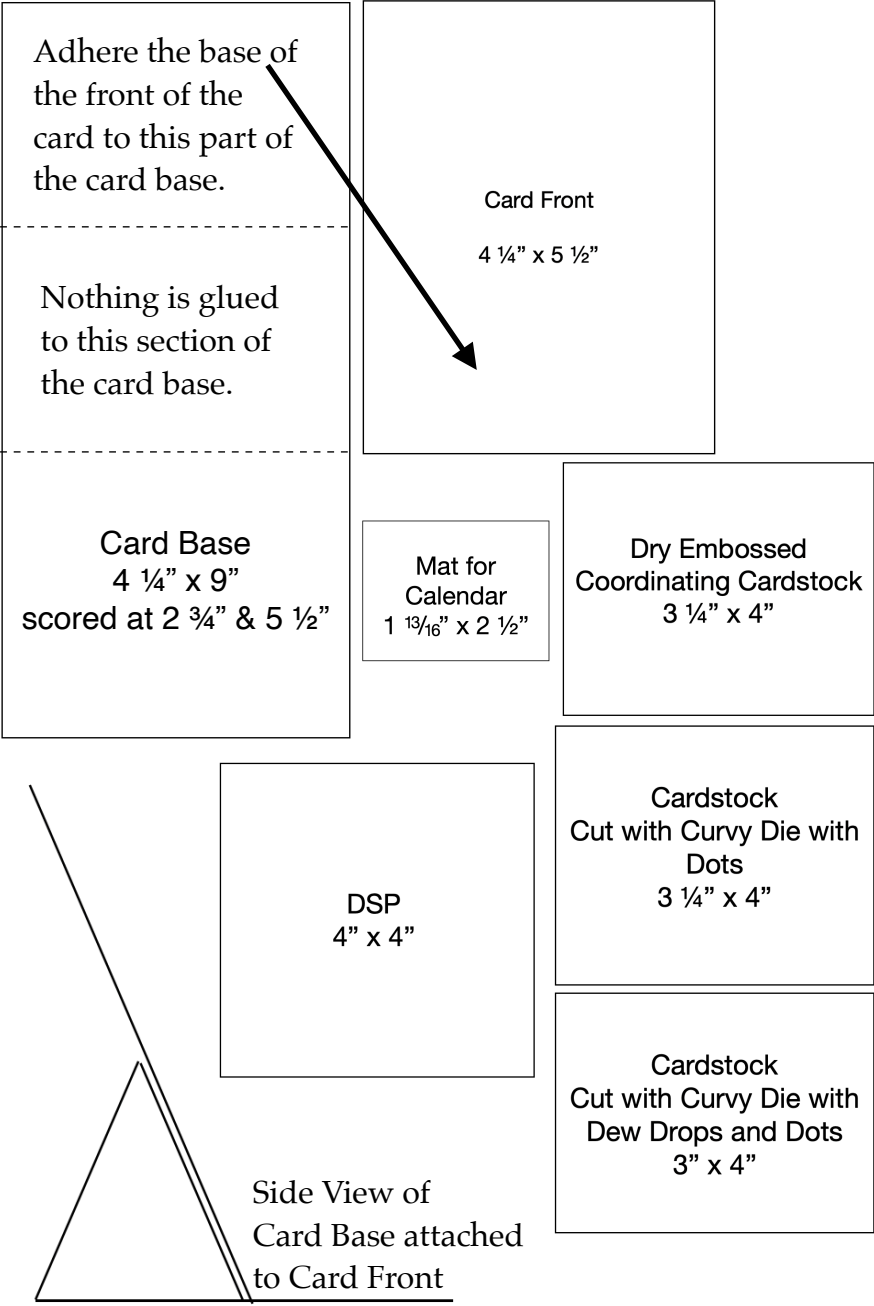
Adhere the base of the front of the card to this part of the card base.

Card Front

4 ¼" x 5 ½"

Nothing is glued to this section of the card base.

Card Base
4 ¼" x 9"
scored at 2 ¾" & 5 ½"

Mat for Calendar
1 $\frac{13}{16}$" x 2 ½"

Dry Embossed Coordinating Cardstock
3 ¼" x 4"

DSP
4" x 4"

Cardstock
Cut with Curvy Die with Dots
3 ¼" x 4"

Cardstock
Cut with Curvy Die with Dew Drops and Dots
3" x 4"

Side View of Card Base attached to Card Front